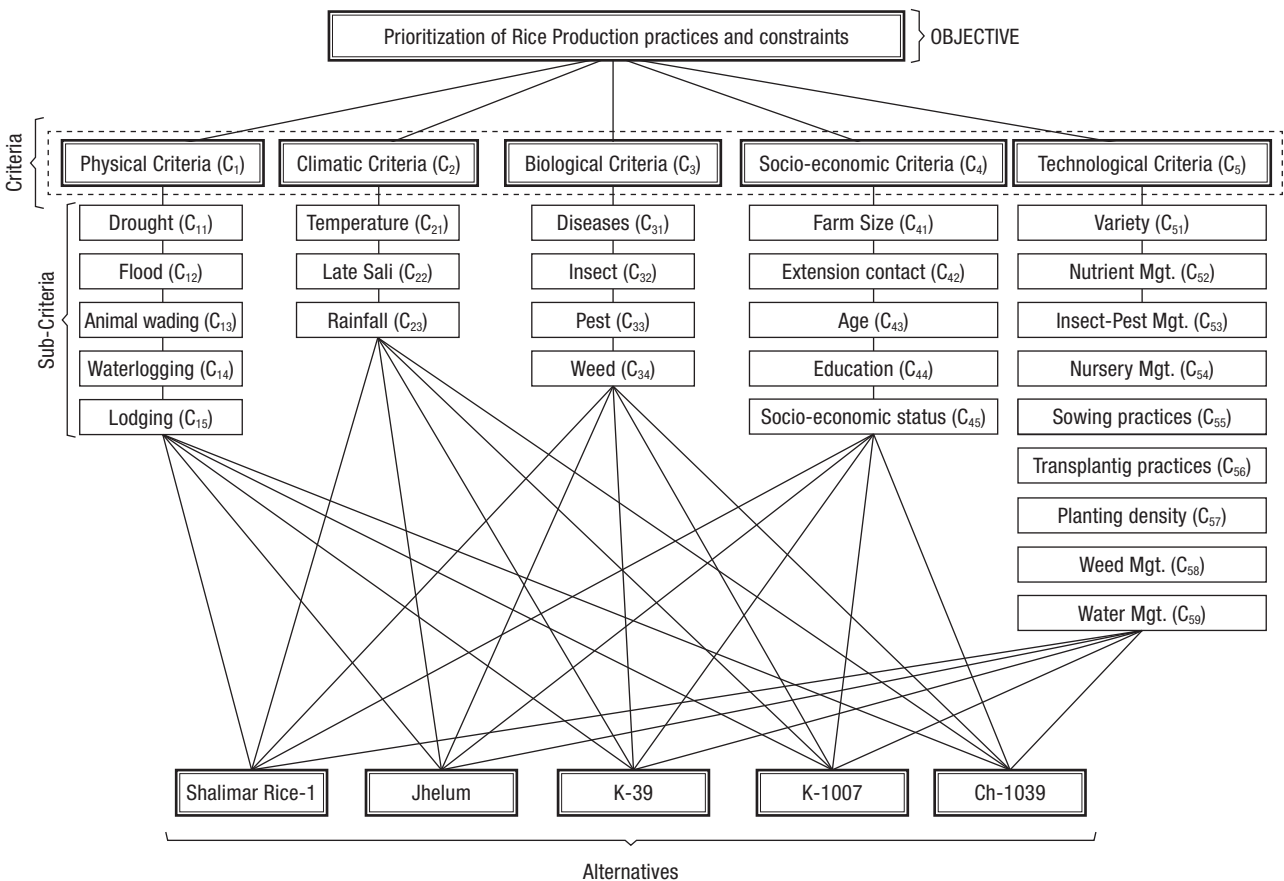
Prioritization of Rice Production practices and constraints

OBJECTIVE

Criteria

Physical Criteria ($C_1$)

Climatic Criteria ($C_2$)

Biological Criteria ($C_3$)

Socio-economic Criteria ($C_4$)

Technological Criteria ($C_5$)

Sub-Criteria

Drought ($C_{11}$)

Flood ($C_{12}$)

Animal wading ($C_{13}$)

Waterlogging ($C_{14}$)

Lodging ($C_{15}$)

Temperature ($C_{21}$)

Late Sali ($C_{22}$)

Rainfall ($C_{23}$)

Diseases ($C_{31}$)

Insect ($C_{32}$)

Pest ($C_{33}$)

Weed ($C_{34}$)

Farm Size ($C_{41}$)

Extension contact ($C_{42}$)

Age ($C_{43}$)

Education ($C_{44}$)

Socio-economic status ($C_{45}$)

Variety ($C_{51}$)

Nutrient Mgt. ($C_{52}$)

Insect-Pest Mgt. ($C_{53}$)

Nursery Mgt. ($C_{54}$)

Sowing practices ($C_{55}$)

Transplantig practices ($C_{56}$)

Planting density ($C_{57}$)

Weed Mgt. ($C_{58}$)

Water Mgt. ($C_{59}$)

Shalimar Rice-1

Jhelum

K-39

K-1007

Ch-1039

Alternatives